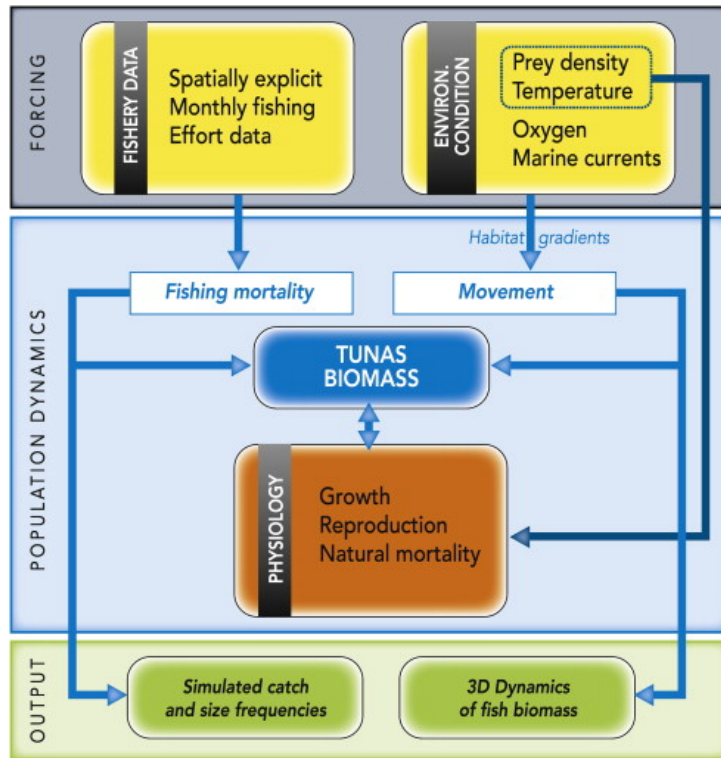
FORCING

FISHERY DATA

Spatially explicit
Monthly fishing
Effort data

ENVIRON. CONDITION

Prey density
Temperature
Oxygen
Marine currents

POPULATION DYNAMICS

Habitat gradients

Fishing mortality

Movement

TUNAS BIOMASS

PHYSIOLOGY

Growth
Reproduction
Natural mortality

OUTPUT

Simulated catch and size frequencies

3D Dynamics of fish biomass